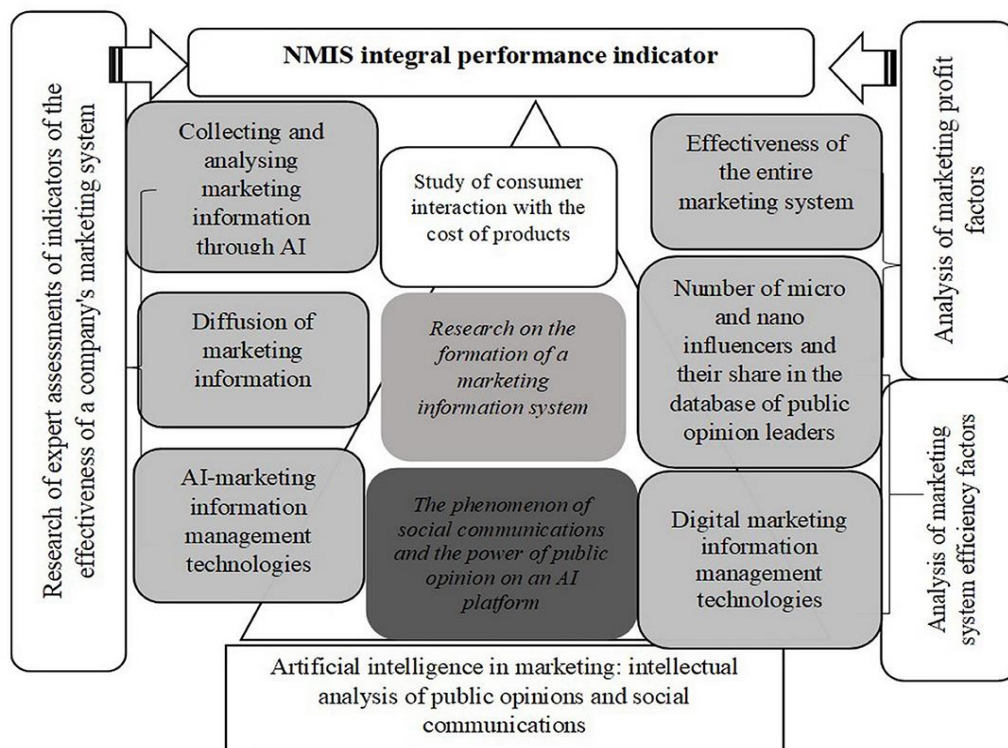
NMIS integral performance indicator

Research of expert assessments of indicators of the effectiveness of a company's marketing system

Collecting and analysing marketing information through AI

Diffusion of marketing information

AI-marketing information management technologies

Study of consumer interaction with the cost of products

Research on the formation of a marketing information system

The phenomenon of social communications and the power of public opinion on an AI platform

Effectiveness of the entire marketing system

Number of micro and nano influencers and their share in the database of public opinion leaders

Digital marketing information management technologies

Analysis of marketing profit factors

Analysis of marketing system efficiency factors

Artificial intelligence in marketing: intellectual analysis of public opinions and social communications